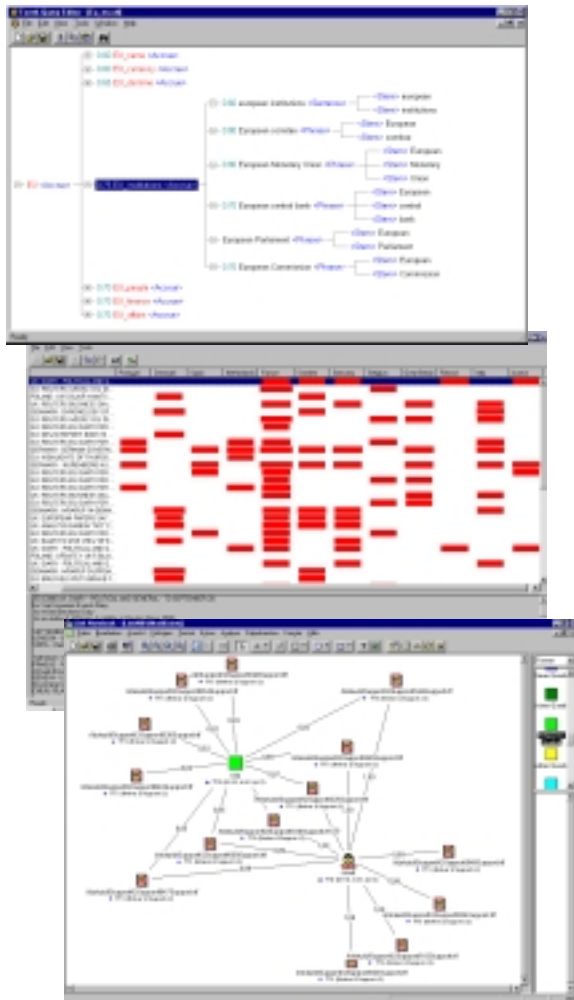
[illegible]

100 EU_name <Accrue>
100 EU_currency <Accrue>
100 EU_decline <Accrue>

EU <Accrue>
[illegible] EU_institutions <Accrue>

100 european institutions <Sentence>
<Stem> european
<Stem> institutions

100 European corridor <Phrase>
<Stem> European
<Stem> corridor

100 European Monetary Union <Phrase>
<Stem> European
<Stem> Monetary
<Stem> Union

100 European central bank <Phrase>
<Stem> European
<Stem> central
<Stem> bank

European Parliament <Phrase>
<Stem> European
<Stem> Parliament

100 European Commission <Phrase>
<Stem> European
<Stem> Commission

100 EU_people <Accrue>
100 EU_finance <Accrue>
100 EU_affairs <Accrue>

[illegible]